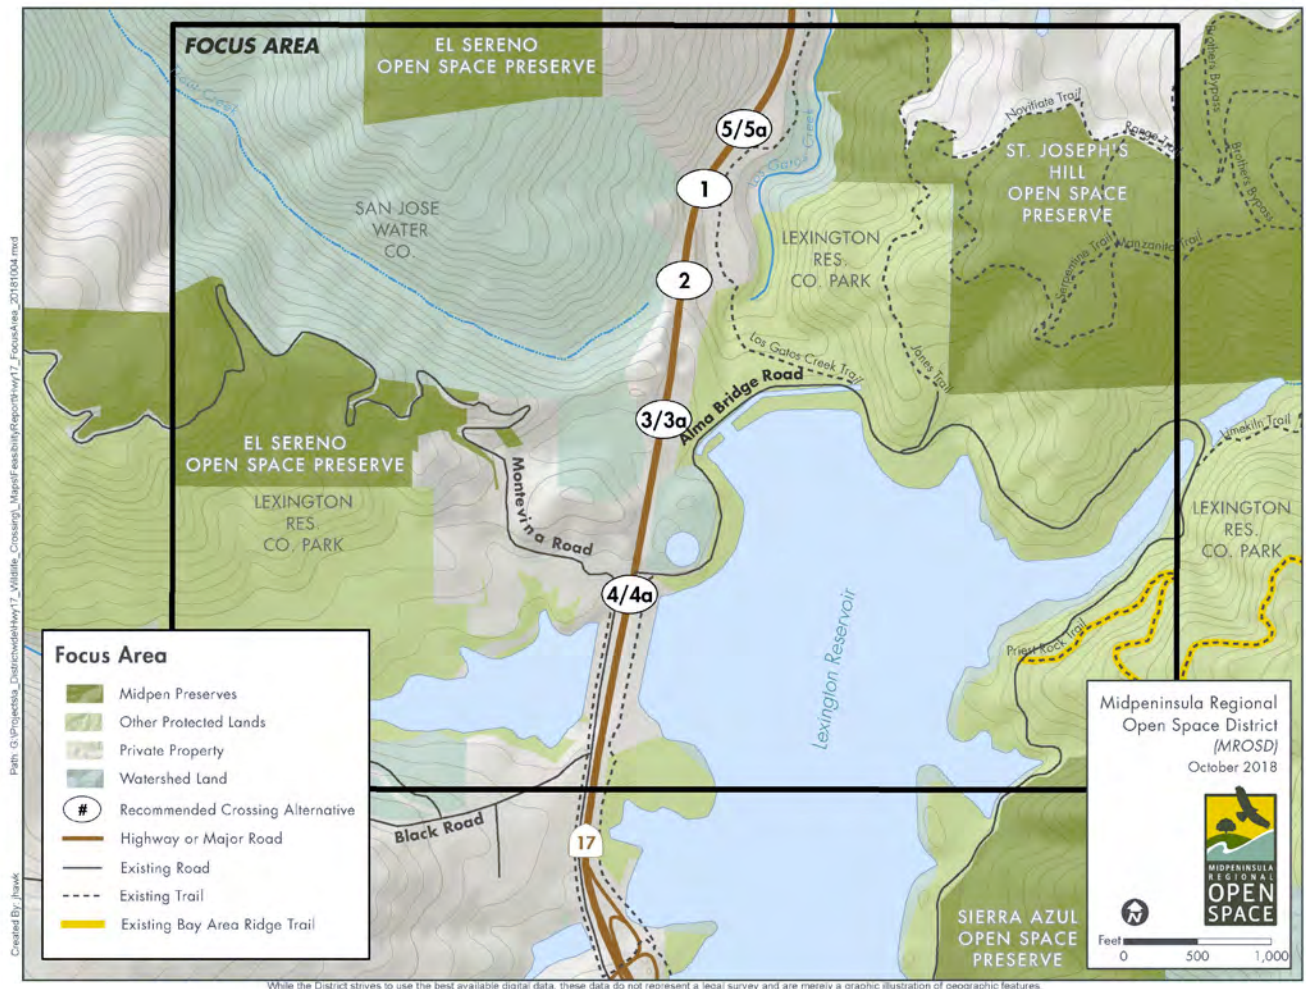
FOCUS AREA

EL SERENO OPEN SPACE PRESERVE

5/5a

1

2

3/3a

4/4a

SAN JOSE WATER CO.

LEXINGTON RES. CO. PARK

ST. JOSEPH'S HILL OPEN SPACE PRESERVE

Novitiate Trail

Range Trail

Brothers Bypass

Manzanita Trail

Serpentine Trail

Jones Trail

Los Gatos Creek Trail

Los Gatos Creek

Alma Bridge Road

EL SERENO OPEN SPACE PRESERVE

LEXINGTON RES. CO. PARK

Montevina Road

Limekiln Trail

LEXINGTON RES. CO. PARK

Priest Rock Trail

Lexington Reservoir

Black Road

17

SIERRA AZUL OPEN SPACE PRESERVE

Focus Area

Midpen Preserves

Other Protected Lands

Private Property

Watershed Land

Recommended Crossing Alternative

Highway or Major Road

Existing Road

Existing Trail

Existing Bay Area Ridge Trail

Midpeninsula Regional Open Space District (MROSD)

October 2018

MIDPENINSULA REGIONAL OPEN SPACE

Feet

0 500 1,000

Path: G:\Projects\a_Districtwide\Hwy17_Wildlife_Crossing\_Maps\FeasibilityReport\Hwy17_FocusArea_20181004.mxd

Created By: jhawk

While the District strives to use the best available digital data, these data do not represent a legal survey and are merely a graphic illustration of geographic features.